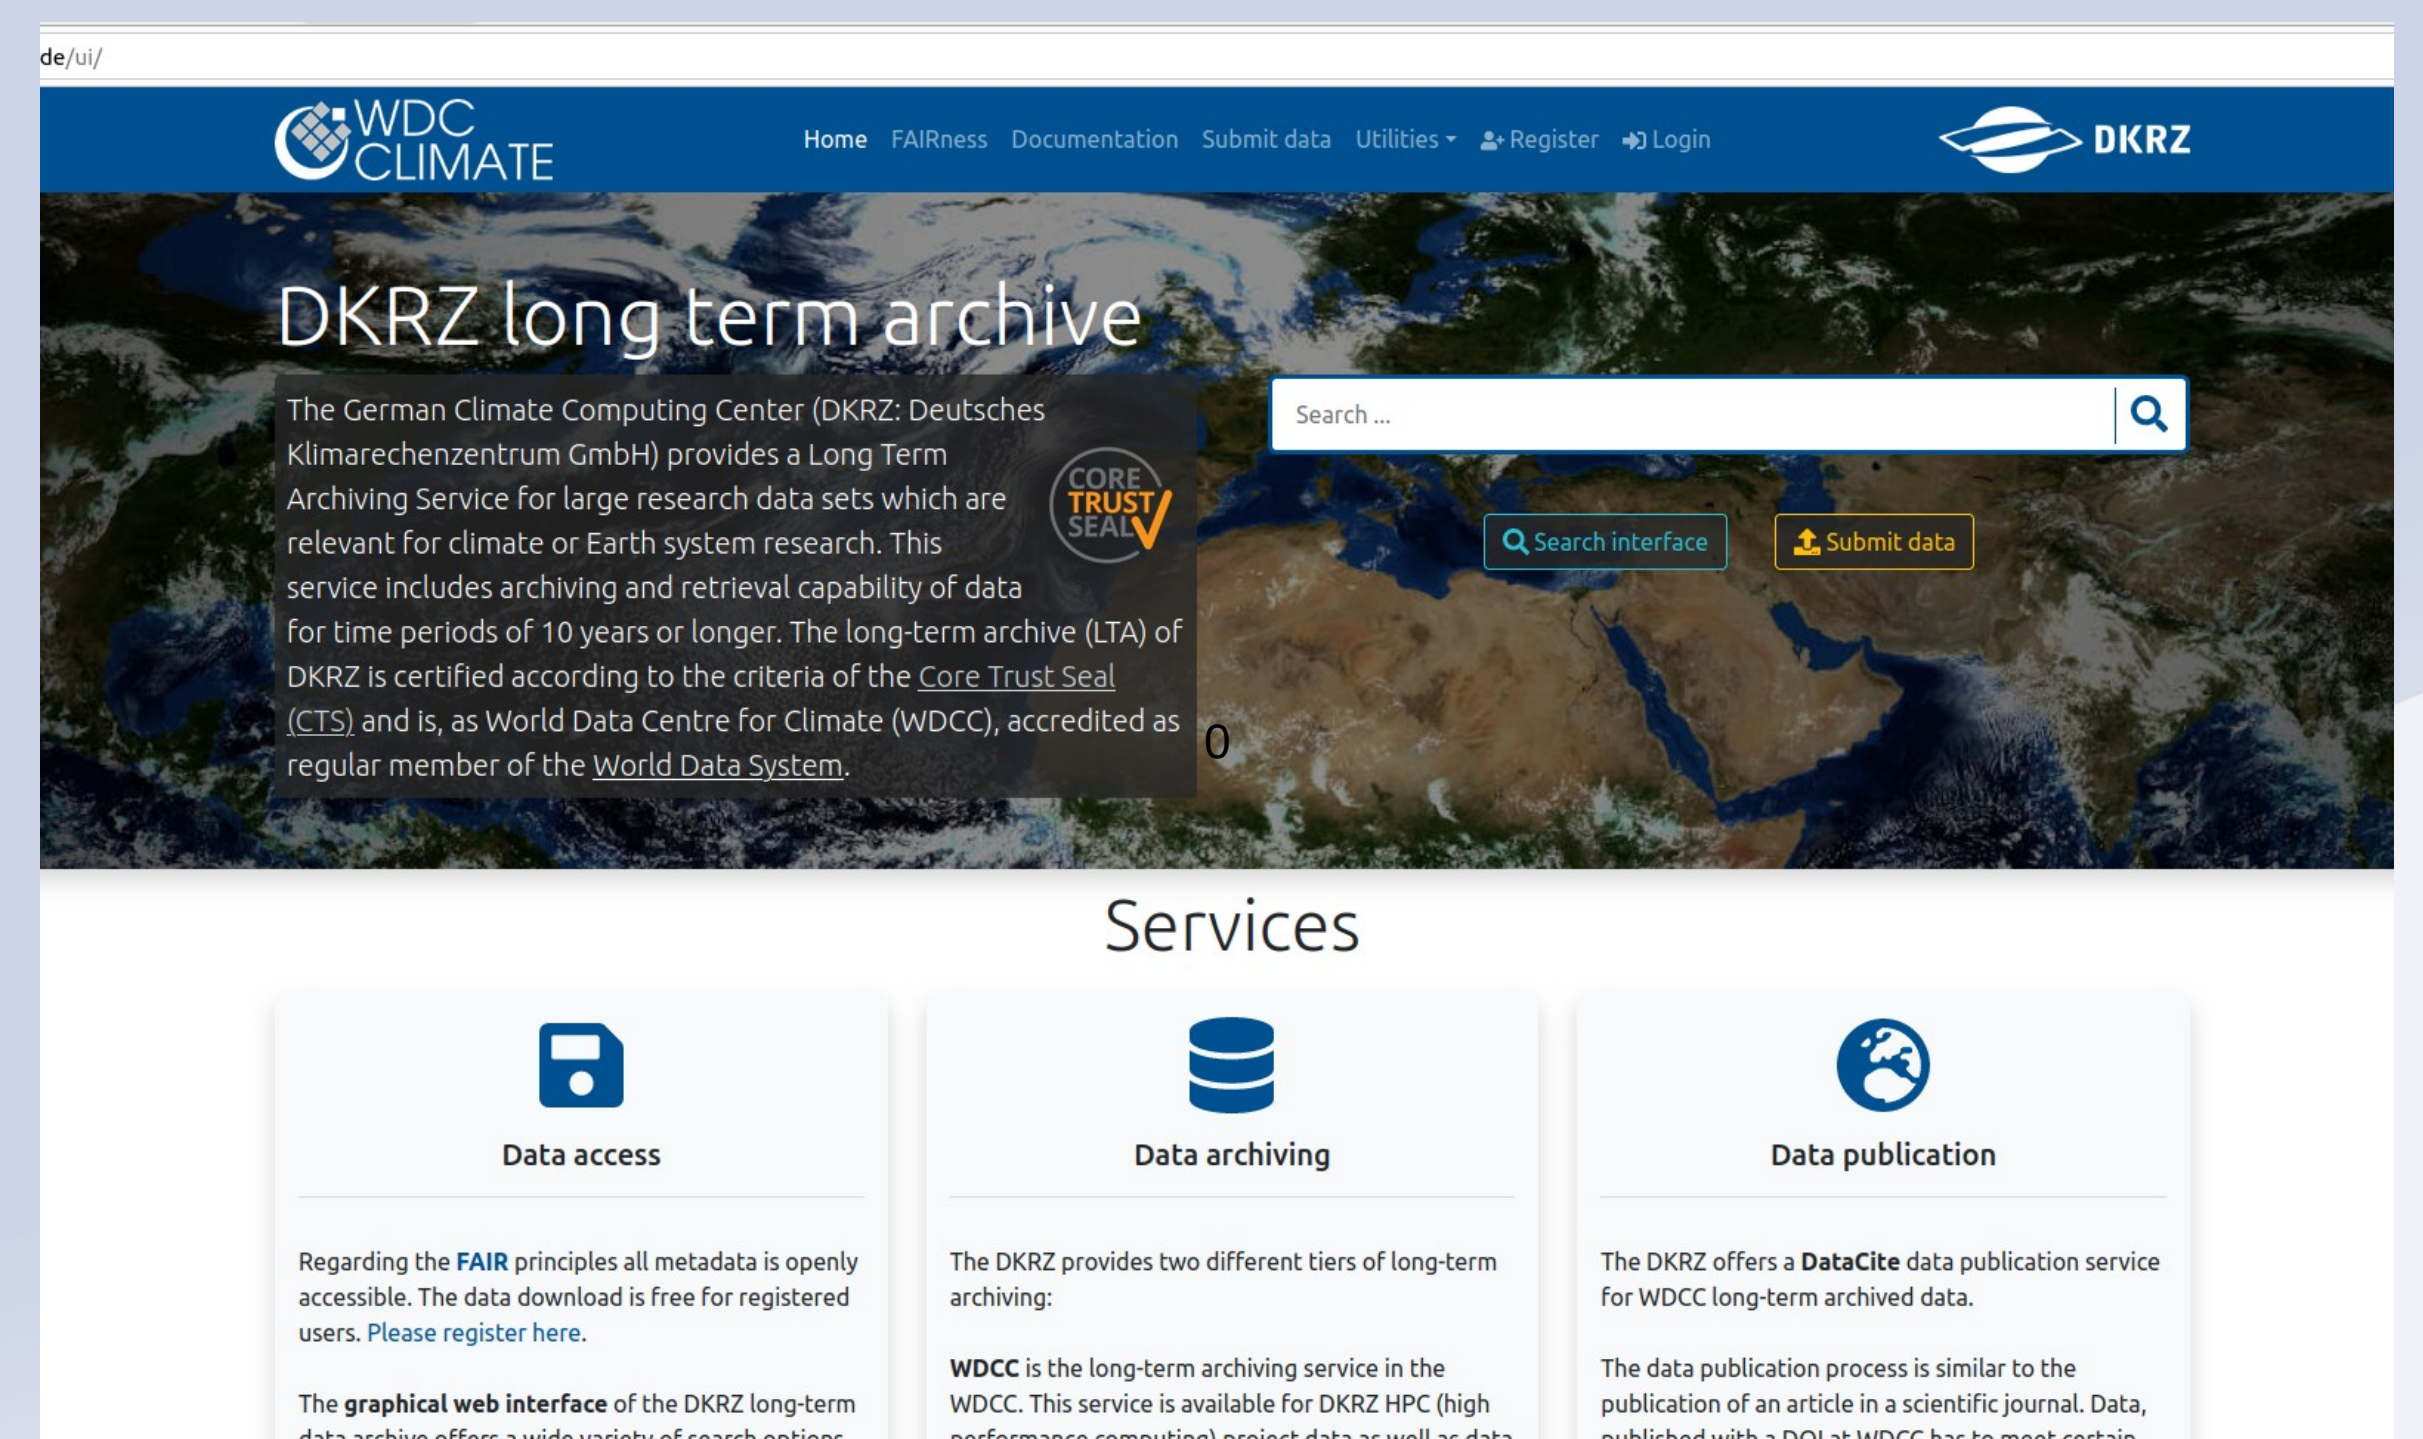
de/ui/

WDC CLIMATE

Home FAIRness Documentation Submit data Utilities Register Login

DKRZ

DKRZ long term archive

The German Climate Computing Center (DKRZ: Deutsches Klimarechenzentrum GmbH) provides a Long Term Archiving Service for large research data sets which are relevant for climate or Earth system research. This service includes archiving and retrieval capability of data for time periods of 10 years or longer. The long-term archive (LTA) of DKRZ is certified according to the criteria of the Core Trust Seal (CTS) and is, as World Data Centre for Climate (WDCC), accredited as regular member of the World Data System.

CORE TRUST SEAL

0

Search ...

Search interface

Submit data

Services

Data access

Regarding the FAIR principles all metadata is openly accessible. The data download is free for registered users. Please register here.

The graphical web interface of the DKRZ long-term data archive offers a wide variety of search options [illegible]

Data archiving

The DKRZ provides two different tiers of long-term archiving:

WDCC is the long-term archiving service in the WDCC. This service is available for DKRZ HPC (high performance computing) project data as well as data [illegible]

Data publication

The DKRZ offers a DataCite data publication service for WDCC long-term archived data.

The data publication process is similar to the publication of an article in a scientific journal. Data, published with a DOI at WDCC has to meet certain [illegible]